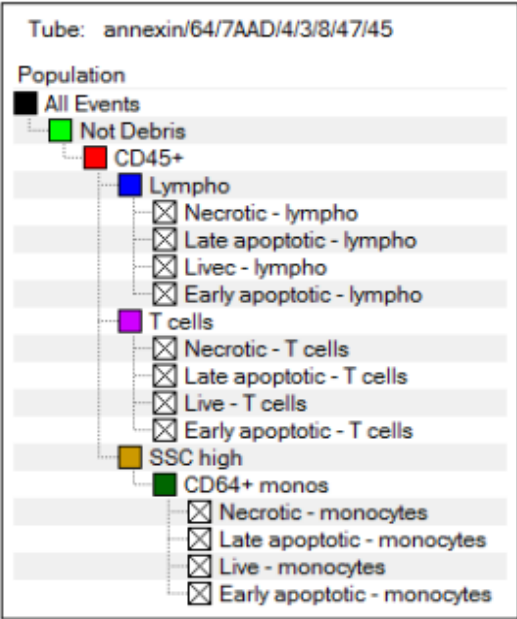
Tube: annexin/64/7AAD/4/3/8/47/45

Population
All Events
Not Debris
CD45+
Lympho
Necrotic - lympho
Late apoptotic - lympho
Livec - lympho
Early apoptotic - lympho
T cells
Necrotic - T cells
Late apoptotic - T cells
Live - T cells
Early apoptotic - T cells
SSC high
CD64+ monos
Necrotic - monocytes
Late apoptotic - monocytes
Live - monocytes
Early apoptotic - monocytes